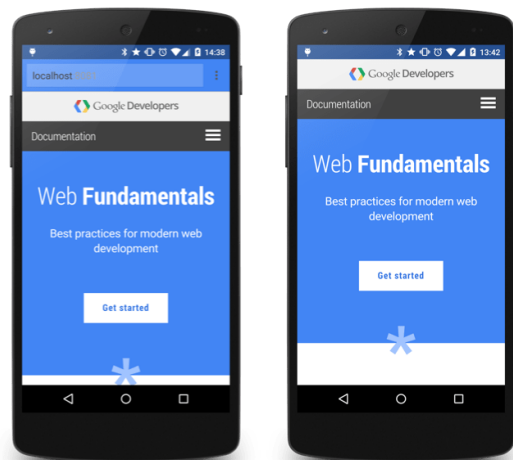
14:38

localhost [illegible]

Google Developers

Documentation

Web Fundamentals

Best practices for modern web development

Get started

13:42

Google Developers

Documentation

Web Fundamentals

Best practices for modern web development

Get started